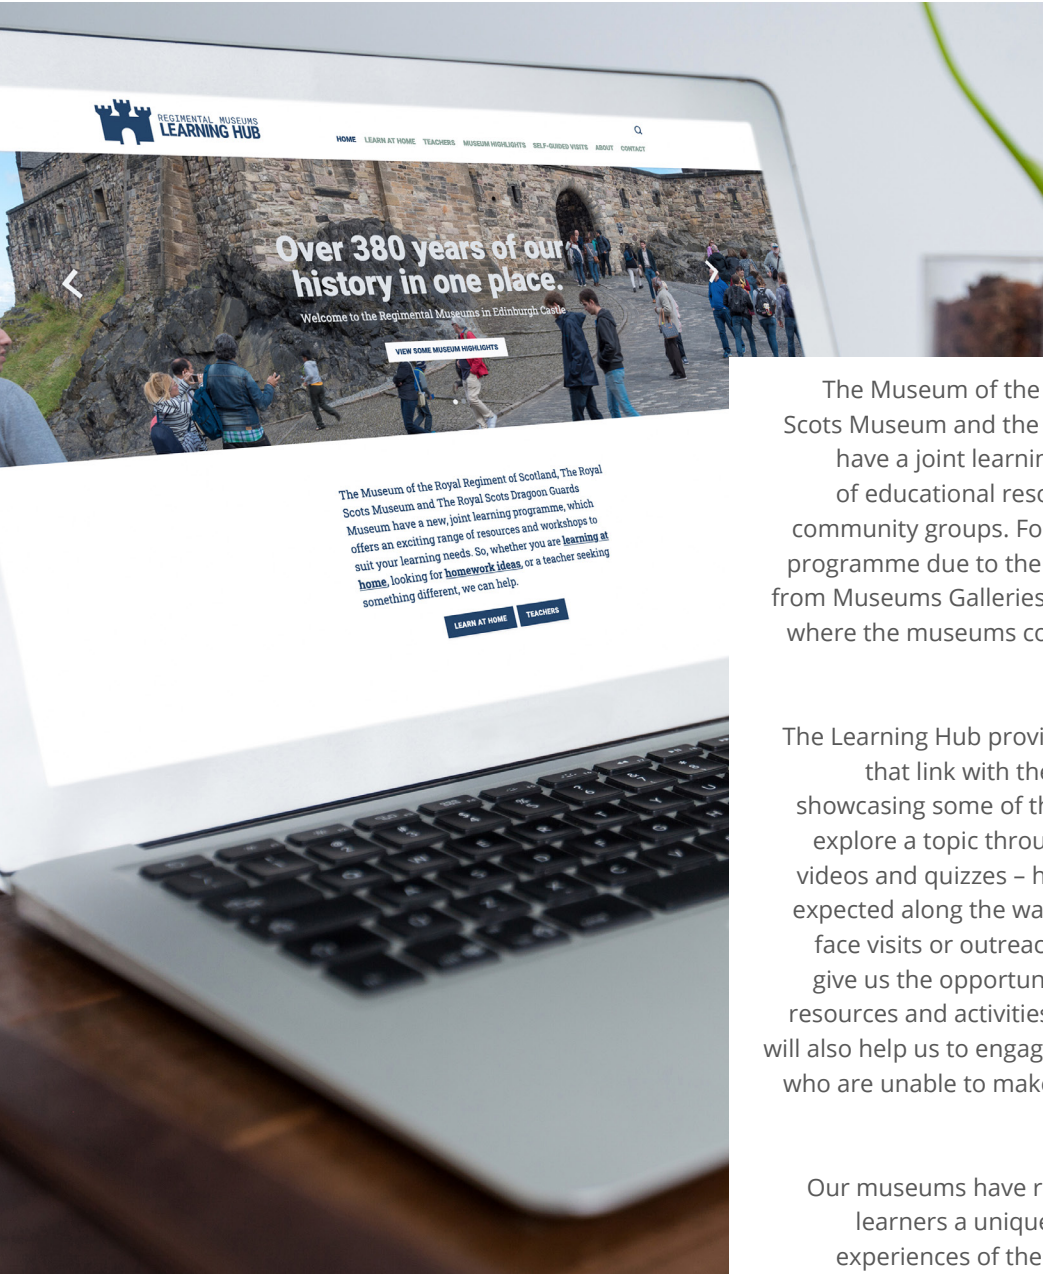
REGIMENTAL MUSEUMS
LEARNING HUB

HOME LEARN AT HOME TEACHERS MUSEUM HIGHLIGHTS SELF-GUIDED VISITS ABOUT CONTACT

Over 380 years of our history in one place.

Welcome to the Regimental Museums in Edinburgh Castle

VIEW SOME MUSEUM HIGHLIGHTS

The Museum of the Royal Regiment of Scotland, The Royal Scots Museum and The Royal Scots Dragoon Guards Museum have a new, joint learning programme, which offers an exciting range of resources and workshops to suit your learning needs. So, whether you are learning at home, looking for homework ideas, or a teacher seeking something different, we can help.

LEARN AT HOME TEACHERS

The Museum of the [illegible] Scots Museum and the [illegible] have a joint learnin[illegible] of educational reso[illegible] community groups. Fo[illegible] programme due to the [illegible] from Museums Galleries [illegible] where the museums co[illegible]

The Learning Hub provi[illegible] that link with th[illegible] showcasing some of t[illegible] explore a topic throu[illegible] videos and quizzes – h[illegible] expected along the wa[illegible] face visits or outreac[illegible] give us the opportun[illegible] resources and activitie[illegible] will also help us to engag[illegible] who are unable to mak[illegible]

Our museums have r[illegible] learners a uniqu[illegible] experiences of the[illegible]